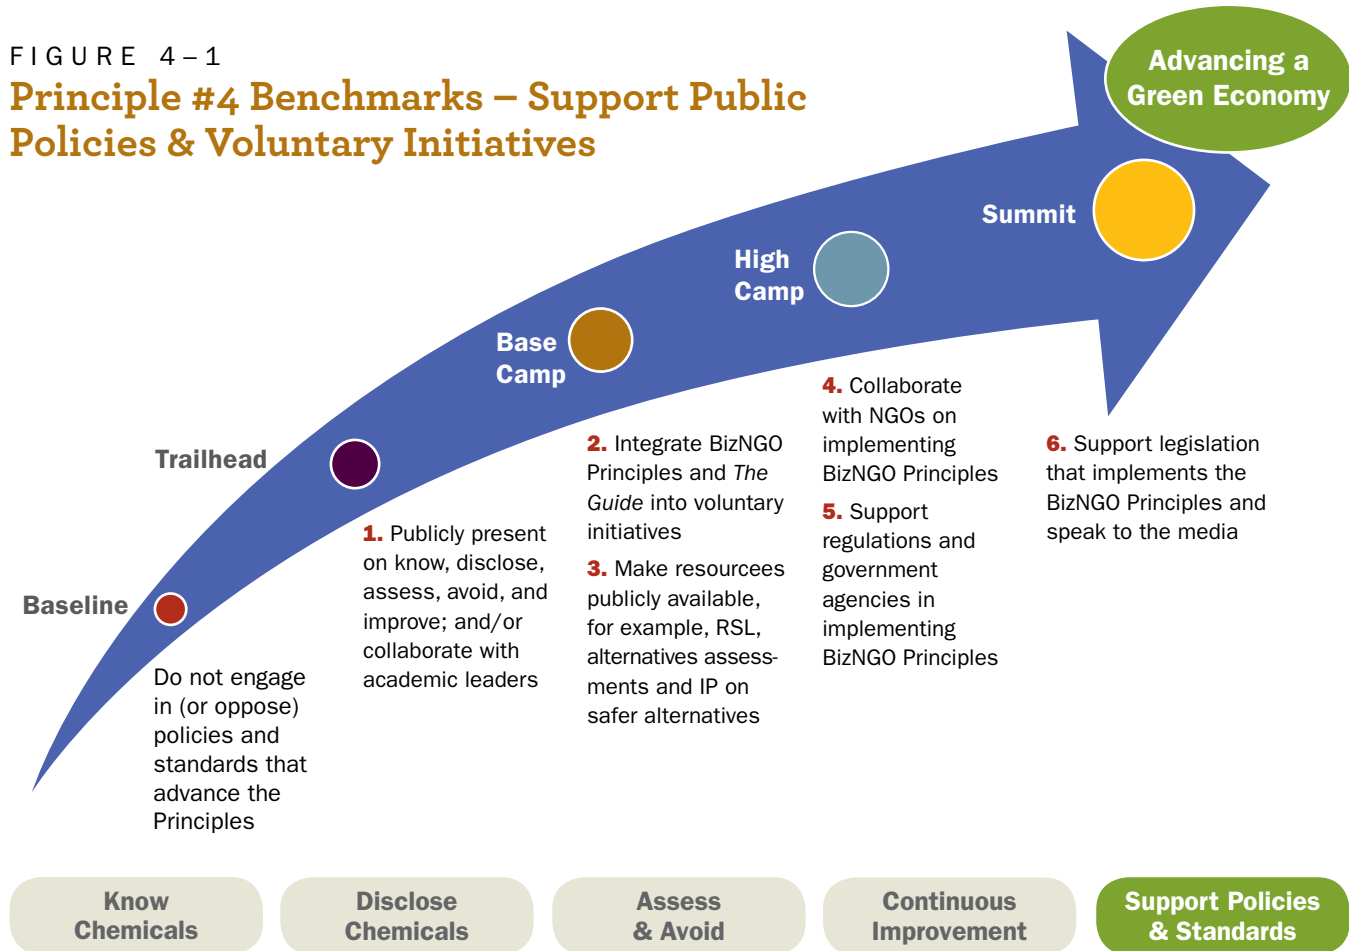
FIGURE 4–1
Principle #4 Benchmarks – Support Public Policies & Voluntary Initiatives

Advancing a Green Economy

Summit

High Camp

Base Camp

Trailhead

Baseline

Do not engage in (or oppose) policies and standards that advance the Principles

1. Publicly present on know, disclose, assess, avoid, and improve; and/or collaborate with academic leaders

2. Integrate BizNGO Principles and *The Guide* into voluntary initiatives

3. Make resourcees publicly available, for example, RSL, alternatives assessments and IP on safer alternatives

4. Collaborate with NGOs on implementing BizNGO Principles

5. Support regulations and government agencies in implementing BizNGO Principles

6. Support legislation that implements the BizNGO Principles and speak to the media

Know Chemicals

Disclose Chemicals

Assess & Avoid

Continuous Improvement

Support Policies & Standards